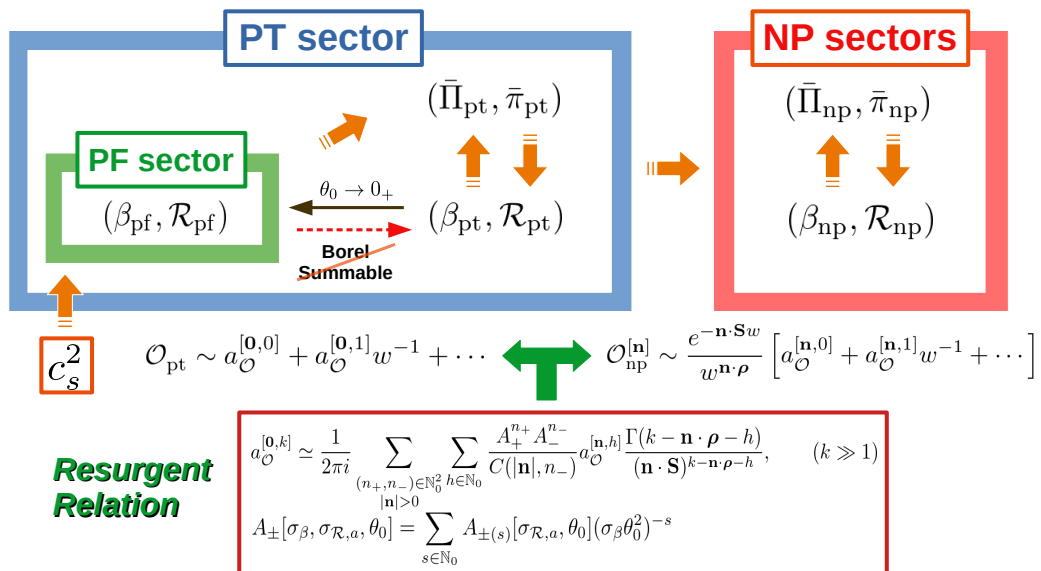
PT sector

NP sectors

$(\bar{\Pi}_{\rm pt}, \bar{\pi}_{\rm pt})$

$(\bar{\Pi}_{\rm np}, \bar{\pi}_{\rm np})$

PF sector

$(\beta_{\rm pf}, \mathcal{R}_{\rm pf})$

$\theta_0 \to 0_+$

$(\beta_{\rm pt}, \mathcal{R}_{\rm pt})$

$(\beta_{\rm np}, \mathcal{R}_{\rm np})$

Borel Summable

$c_s^2$

$\mathcal{O}_{\rm pt} \sim a_{\mathcal{O}}^{[\mathbf{0},0]} + a_{\mathcal{O}}^{[\mathbf{0},1]} w^{-1} + \cdots$

$\mathcal{O}_{\rm np}^{[\mathbf{n}]} \sim \frac{e^{-\mathbf{n}\cdot\mathbf{S}w}}{w^{\mathbf{n}\cdot\boldsymbol{\rho}}} \left[ a_{\mathcal{O}}^{[\mathbf{n},0]} + a_{\mathcal{O}}^{[\mathbf{n},1]} w^{-1} + \cdots \right]$

Resurgent Relation

$a_{\mathcal{O}}^{[\mathbf{0},k]} \simeq \frac{1}{2\pi i} \sum_{\substack{(n_+,n_-)\in\mathbb{N}_0^2 \\ |\mathbf{n}|>0}} \sum_{h\in\mathbb{N}_0} \frac{A_+^{n_+} A_-^{n_-}}{C(|\mathbf{n}|, n_-)} a_{\mathcal{O}}^{[\mathbf{n},h]} \frac{\Gamma(k-\mathbf{n}\cdot\boldsymbol{\rho}-h)}{(\mathbf{n}\cdot\mathbf{S})^{k-\mathbf{n}\cdot\boldsymbol{\rho}-h}}, \qquad (k \gg 1)$

$A_\pm[\sigma_\beta, \sigma_{\mathcal{R},a}, \theta_0] = \sum_{s\in\mathbb{N}_0} A_{\pm(s)}[\sigma_{\mathcal{R},a}, \theta_0](\sigma_\beta \theta_0^2)^{-s}$